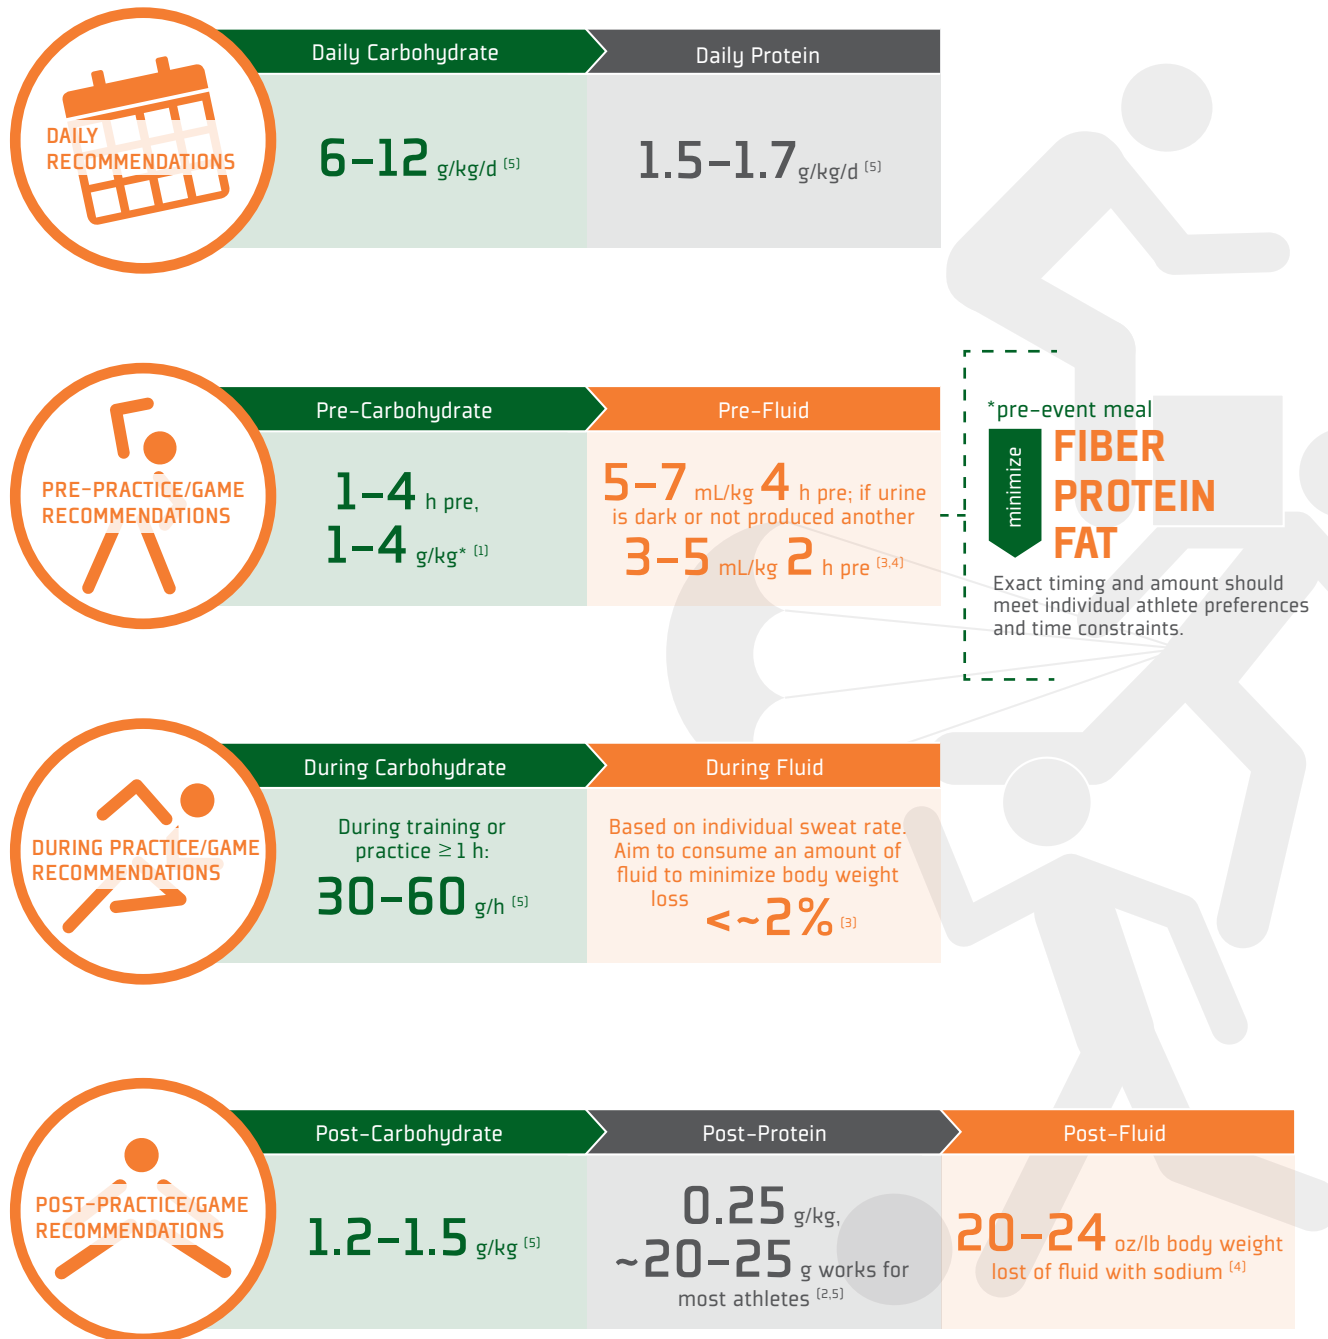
DAILY RECOMMENDATIONS

Daily Carbohydrate

6–12 g/kg/d [5]

Daily Protein

1.5–1.7 g/kg/d [5]

PRE-PRACTICE/GAME RECOMMENDATIONS

Pre-Carbohydrate

1–4 h pre, 1–4 g/kg* [1]

Pre-Fluid

5–7 mL/kg 4 h pre; if urine is dark or not produced another 3–5 mL/kg 2 h pre [3,4]

*pre-event meal

minimize

FIBER
PROTEIN
FAT

Exact timing and amount should meet individual athlete preferences and time constraints.

DURING PRACTICE/GAME RECOMMENDATIONS

During Carbohydrate

During training or practice ≥ 1 h:

30–60 g/h [5]

During Fluid

Based on individual sweat rate. Aim to consume an amount of fluid to minimize body weight loss <~2% [3]

POST-PRACTICE/GAME RECOMMENDATIONS

Post-Carbohydrate

1.2–1.5 g/kg [5]

Post-Protein

0.25 g/kg, ~20–25 g works for most athletes [2,5]

Post-Fluid

20–24 oz/lb body weight lost of fluid with sodium [4]